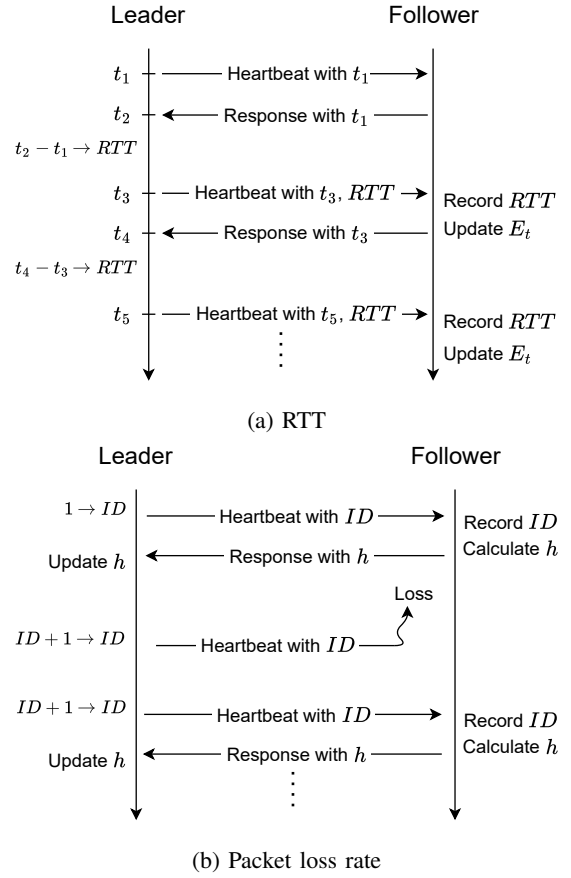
Leader

Follower

$t_1$ Heartbeat with $t_1$

$t_2$ Response with $t_1$

$t_2 - t_1 \to RTT$

$t_3$ Heartbeat with $t_3$, $RTT$ Record $RTT$

$t_4$ Response with $t_3$ Update $E_t$

$t_4 - t_3 \to RTT$

$t_5$ Heartbeat with $t_5$, $RTT$ Record $RTT$

Update $E_t$

(a) RTT

Leader

Follower

$1 \to ID$ Heartbeat with $ID$ Record $ID$

Update $h$ Response with $h$ Calculate $h$

Loss

$ID + 1 \to ID$ Heartbeat with $ID$

$ID + 1 \to ID$ Heartbeat with $ID$ Record $ID$

Update $h$ Response with $h$ Calculate $h$

(b) Packet loss rate